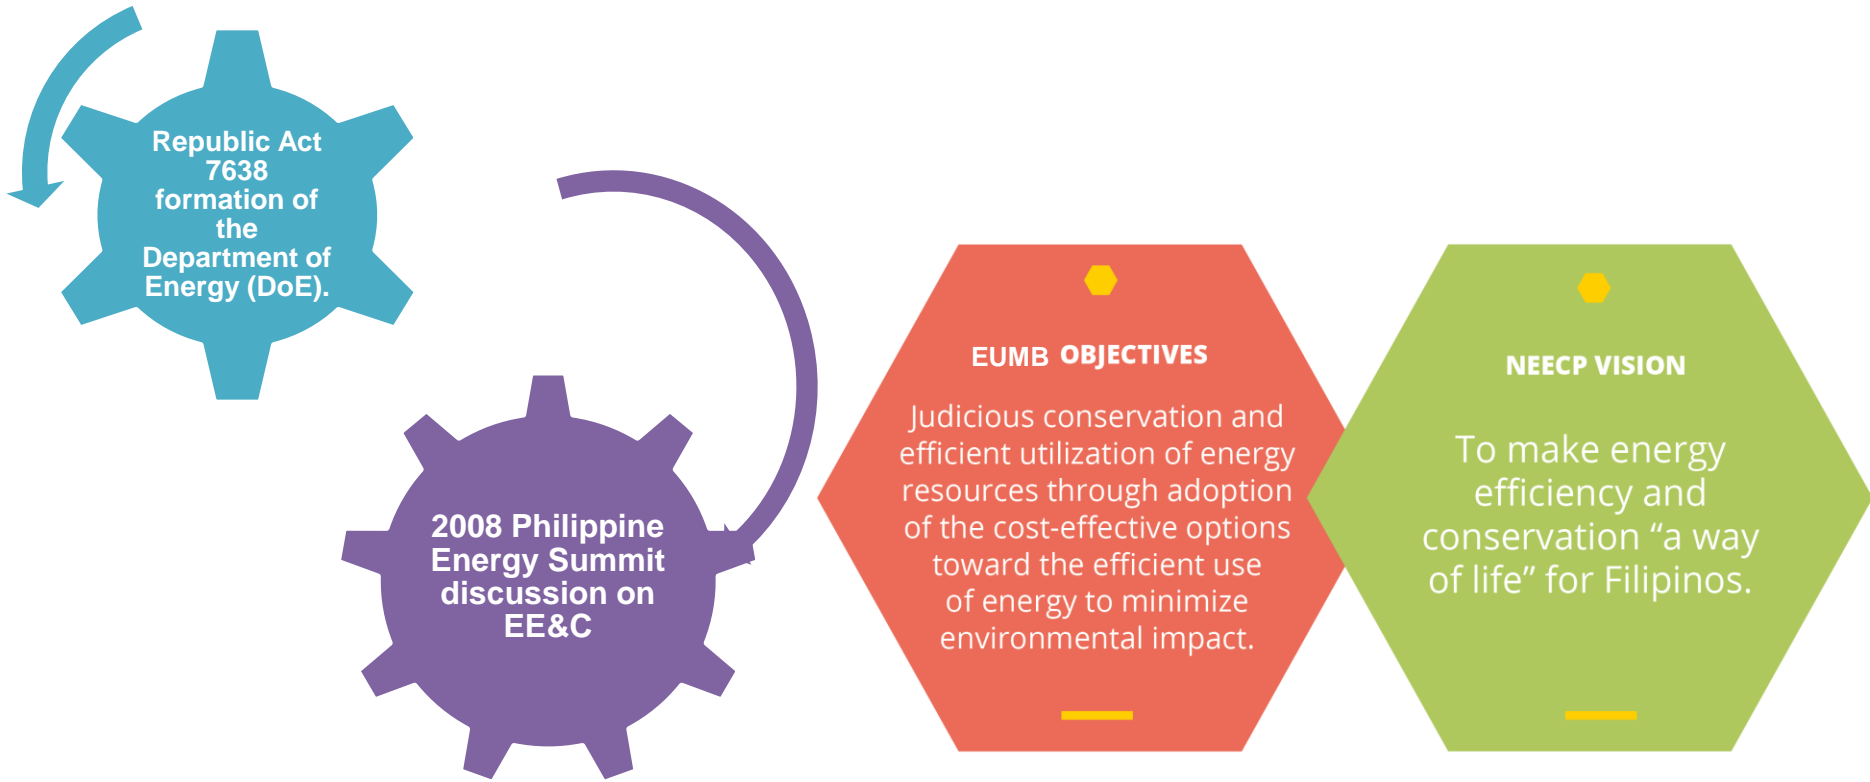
Republic Act 7638 formation of the Department of Energy (DoE).

2008 Philippine Energy Summit discussion on EE&C

EUMB OBJECTIVES

Judicious conservation and efficient utilization of energy resources through adoption of the cost-effective options toward the efficient use of energy to minimize environmental impact.

NEECP VISION

To make energy efficiency and conservation “a way of life” for Filipinos.